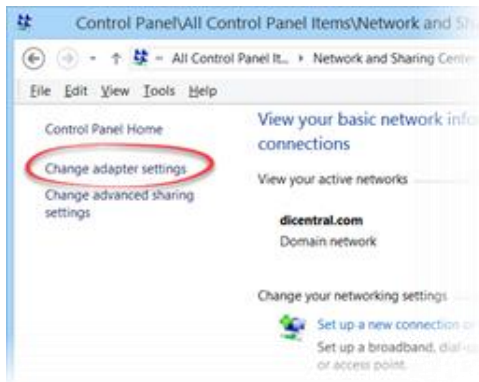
Control Panel\All Control Panel Items\Network and Sh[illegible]

« All Control Panel It... ▸ Network and Sharing Cente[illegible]

File Edit View Tools Help

Control Panel Home

Change adapter settings

Change advanced sharing settings

View your basic network info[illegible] connections

View your active networks

dicentral.com
Domain network

Change your networking settings

Set up a new connection o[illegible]
Set up a broadband, dial-u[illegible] or access point.